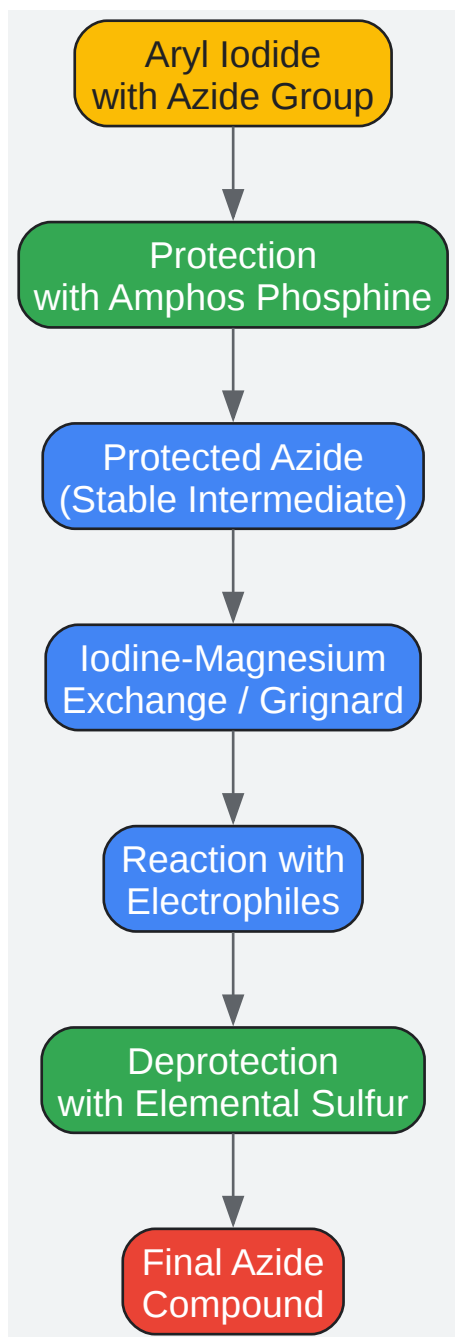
Aryl Iodide with Azide Group

Protection with Amphos Phosphine

Protected Azide (Stable Intermediate)

Iodine-Magnesium Exchange / Grignard

Reaction with Electrophiles

Deprotection with Elemental Sulfur

Final Azide Compound